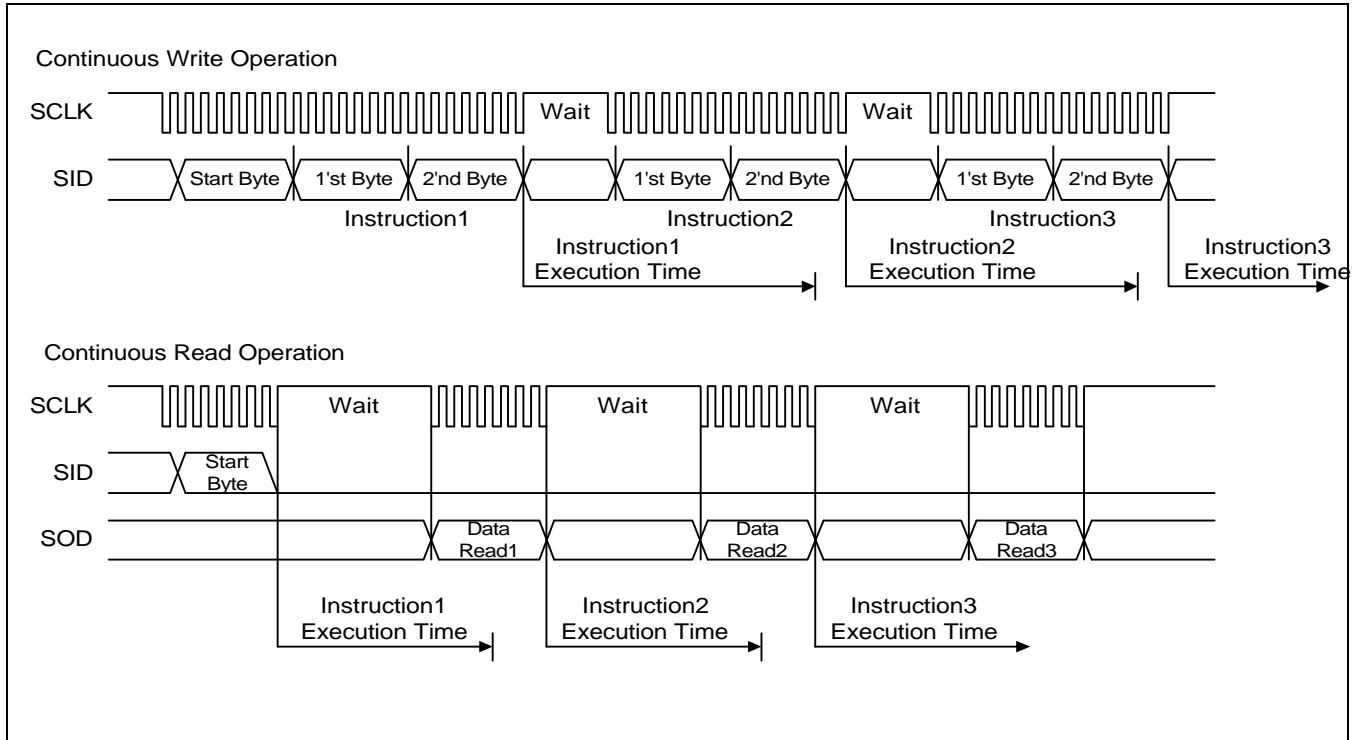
Continuous Write Operation

SCLK

Wait

Wait

SID

Start Byte

1'st Byte

2'nd Byte

1'st Byte

2'nd Byte

1'st Byte

2'nd Byte

Instruction1

Instruction2

Instruction3

Instruction1
Execution Time

Instruction2
Execution Time

Instruction3
Execution Time

Continuous Read Operation

SCLK

Wait

Wait

Wait

SID

Start Byte

SOD

Data Read1

Data Read2

Data Read3

Instruction1
Execution Time

Instruction2
Execution Time

Instruction3
Execution Time